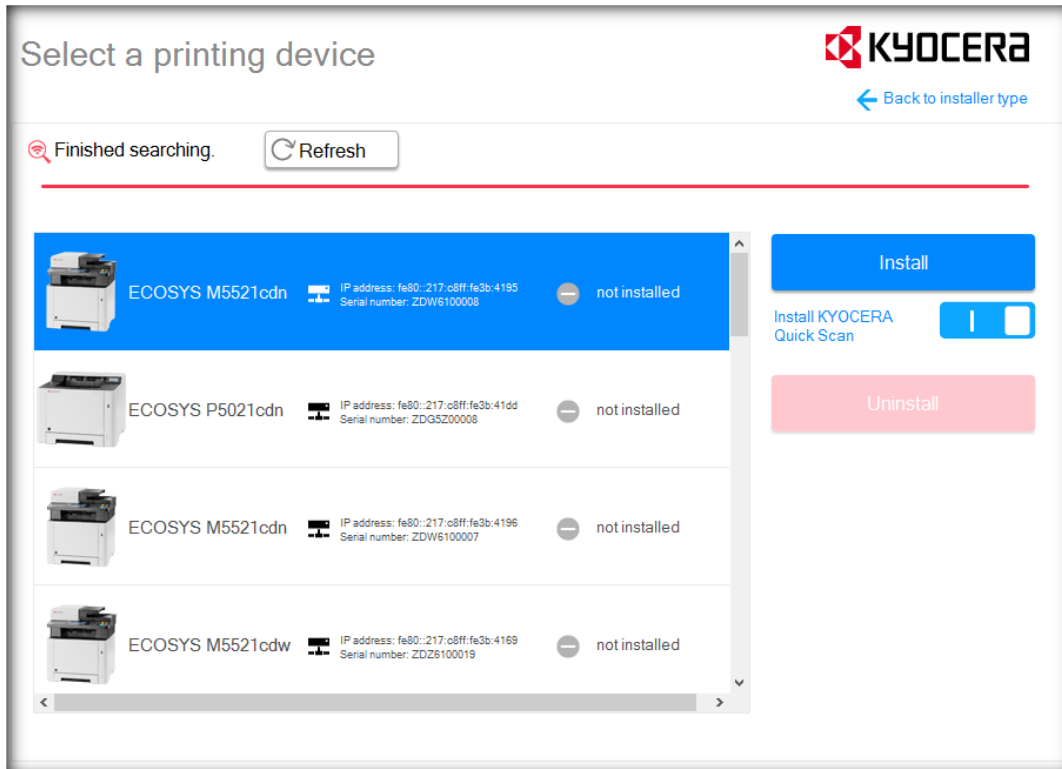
Select a printing device

KYOCERA

Back to installer type

Finished searching.

Refresh

ECOSYS M5521cdn
IP address: fe80::217:c8ff:fe3b:4195
Serial number: ZDW6100008
not installed

ECOSYS P5021cdn
IP address: fe80::217:c8ff:fe3b:41dd
Serial number: ZDG5Z00008
not installed

ECOSYS M5521cdn
IP address: fe80::217:c8ff:fe3b:4196
Serial number: ZDW6100007
not installed

ECOSYS M5521cdw
IP address: fe80::217:c8ff:fe3b:4169
Serial number: ZDZ6100019
not installed

Install

Install KYOCERA Quick Scan

Uninstall